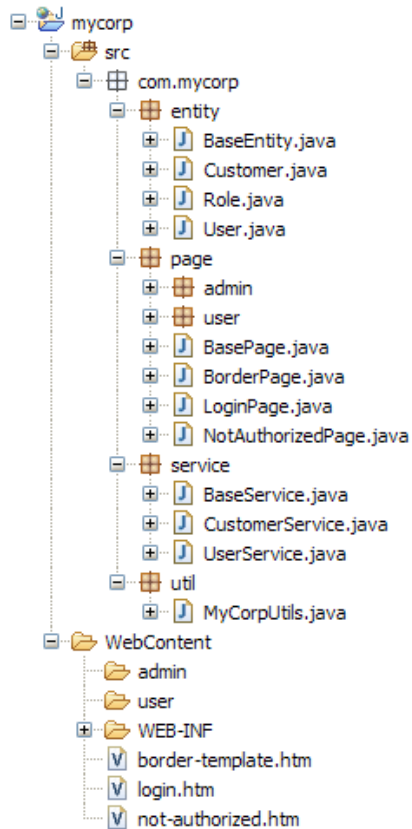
mycorp
src
com.mycorp
entity
BaseEntity.java
Customer.java
Role.java
User.java
page
admin
user
BasePage.java
BorderPage.java
LoginPage.java
NotAuthorizedPage.java
service
BaseService.java
CustomerService.java
UserService.java
util
MyCorpUtils.java
WebContent
admin
user
WEB-INF
border-template.htm
login.htm
not-authorized.htm